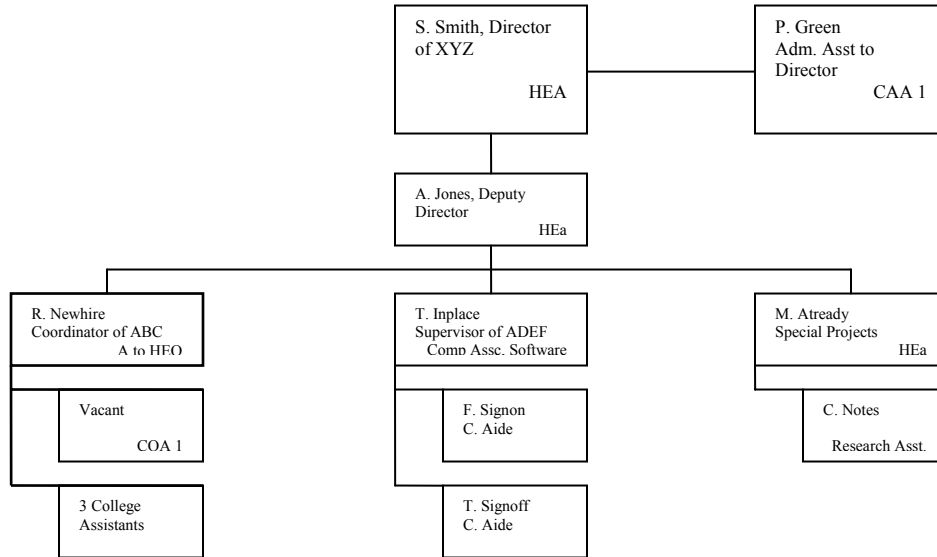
S. Smith, Director of XYZ

HEA

P. Green
Adm. Asst to Director

CAA 1

A. Jones, Deputy Director

HEa

R. Newhire
Coordinator of ABC

A to HEO

T. Inplace
Supervisor of ADEF

Comp Assc. Software

M. Atready
Special Projects

HEa

Vacant

COA 1

F. Signon
C. Aide

C. Notes

Research Asst.

3 College Assistants

T. Signoff
C. Aide